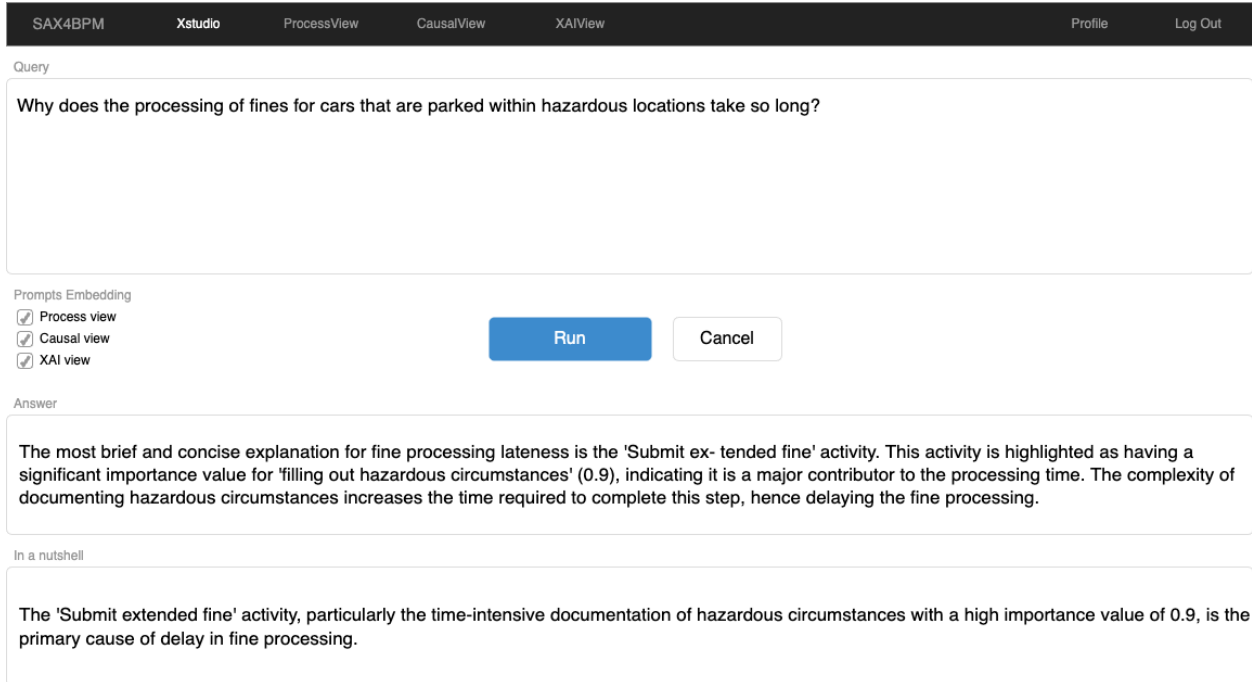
SAX4BPM Xstudio ProcessView CausalView XAIView Profile Log Out

Query

Why does the processing of fines for cars that are parked within hazardous locations take so long?

Prompts Embedding
Process view
Causal view
XAI view

Run Cancel

Answer

The most brief and concise explanation for fine processing lateness is the 'Submit ex- tended fine' activity. This activity is highlighted as having a significant importance value for 'filling out hazardous circumstances' (0.9), indicating it is a major contributor to the processing time. The complexity of documenting hazardous circumstances increases the time required to complete this step, hence delaying the fine processing.

In a nutshell

The 'Submit extended fine' activity, particularly the time-intensive documentation of hazardous circumstances with a high importance value of 0.9, is the primary cause of delay in fine processing.